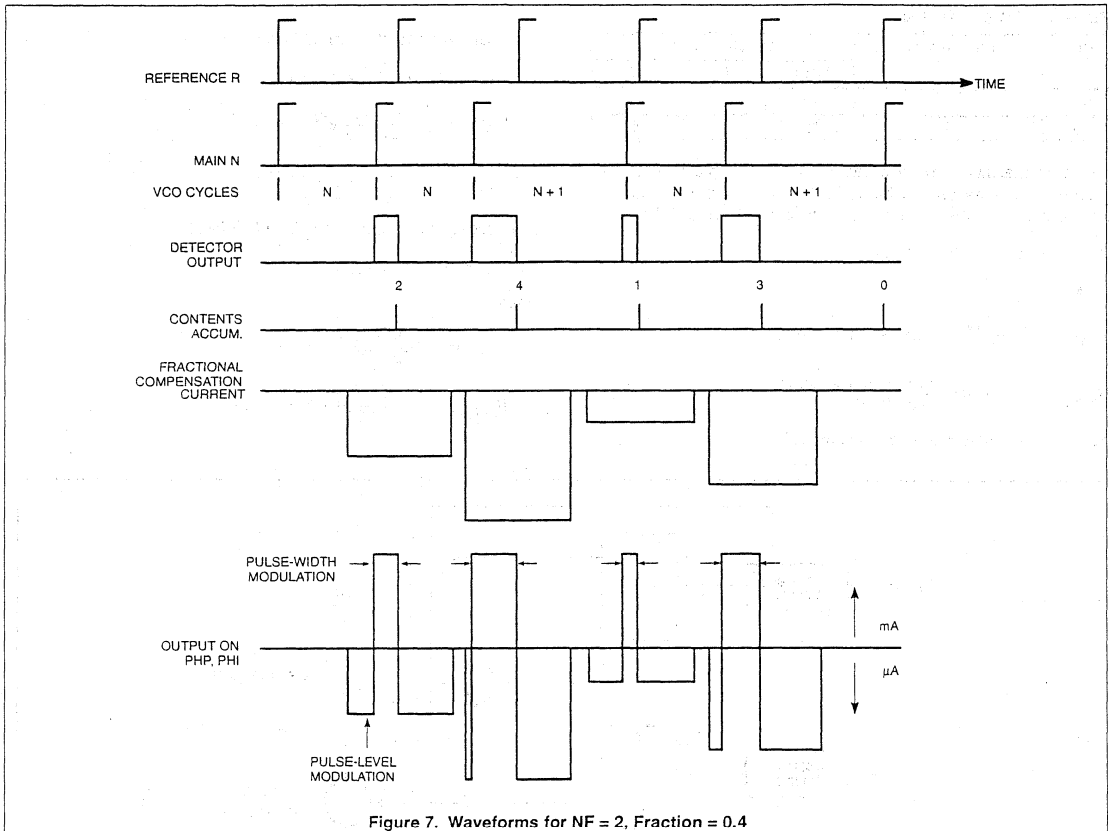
REFERENCE R

TIME

MAIN N

VCO CYCLES N N N + 1 N N + 1

DETECTOR OUTPUT

2 4 1 3 0

CONTENTS ACCUM.

FRACTIONAL COMPENSATION CURRENT

PULSE-WIDTH MODULATION

mA

OUTPUT ON PHP, PHI

μA

PULSE-LEVEL MODULATION

Figure 7. Waveforms for NF = 2, Fraction = 0.4